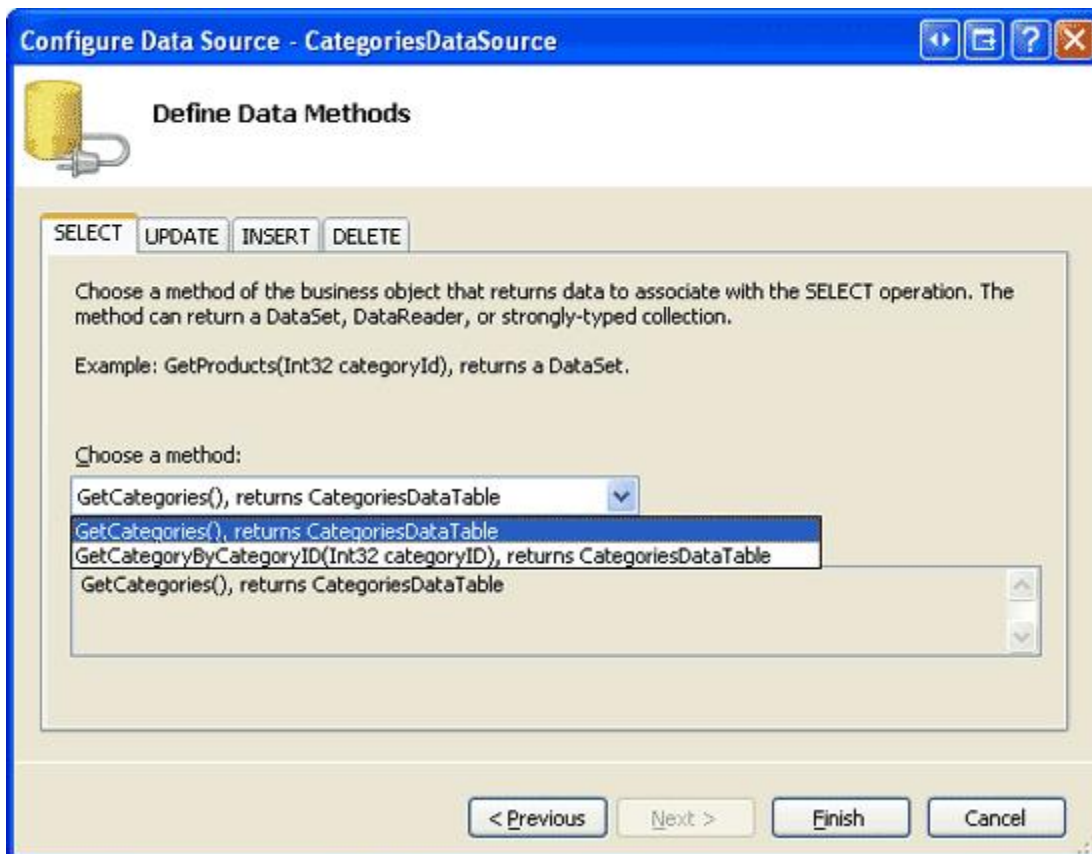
Configure Data Source - CategoriesDataSource

Define Data Methods

SELECT | UPDATE | INSERT | DELETE

Choose a method of the business object that returns data to associate with the SELECT operation. The method can return a DataSet, DataReader, or strongly-typed collection.

Example: GetProducts(Int32 categoryId), returns a DataSet.

Choose a method:

GetCategories(), returns CategoriesDataTable

GetCategories(), returns CategoriesDataTable
GetCategoryByCategoryID(Int32 categoryID), returns CategoriesDataTable

GetCategories(), returns CategoriesDataTable

< Previous | Next > | Finish | Cancel